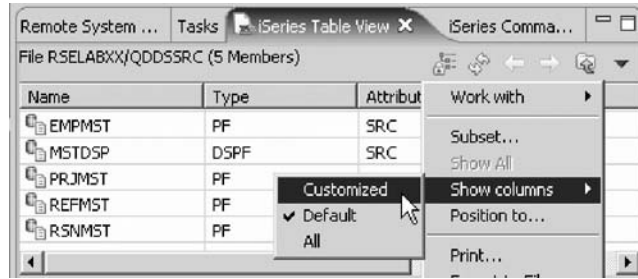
Remote System ... Tasks iSeries Table View iSeries Comma...

File RSELABXX/QDDSSRC (5 Members)

| Name | Type | Attribut |
|---|---|---|
| EMPMST | PF | SRC |
| MSTDSP | DSPF | SRC |
| PRJMST | PF | |
| REFMST | PF | |
| RSNMST | PF | |

Work with
Subset...
Show All
Show columns
Position to...
Print...

Customized
✔ Default
All